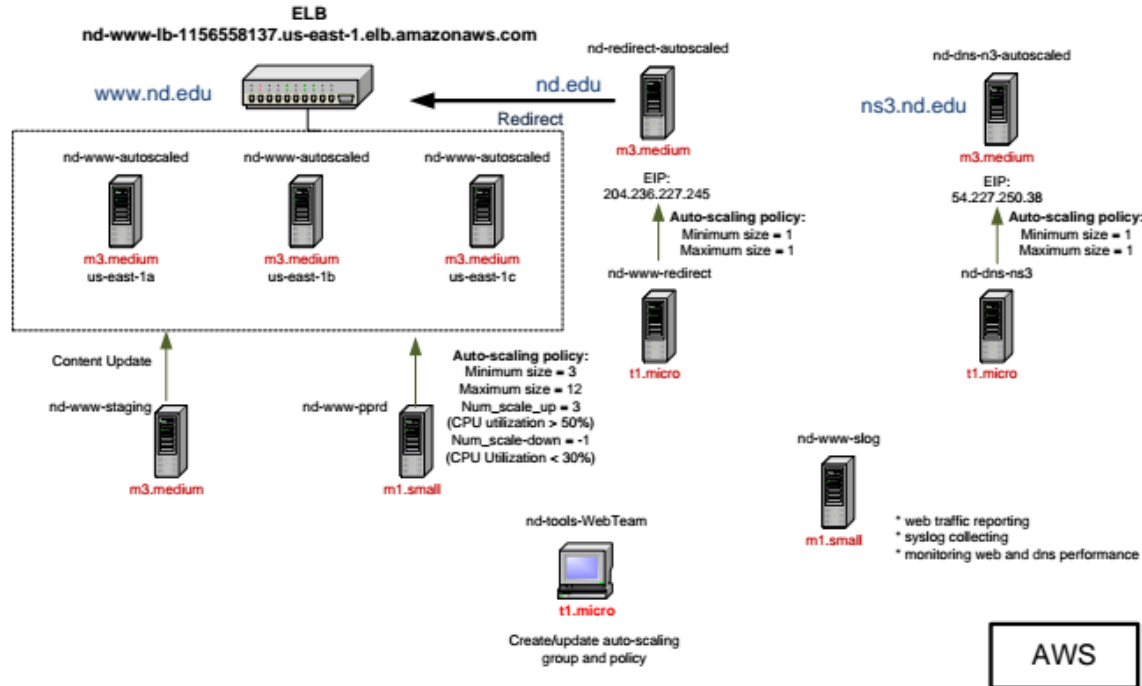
ELB
nd-www-lb-1156558137.us-east-1.elb.amazonaws.com

www.nd.edu

nd.edu

Redirect

nd-redirect-autoscaled
m3.medium
EIP:
204.236.227.245

Auto-scaling policy:
Minimum size = 1
Maximum size = 1

nd-www-redirect
t1.micro

nd-dns-n3-autoscaled
ns3.nd.edu
m3.medium
EIP:
54.227.250.38

Auto-scaling policy:
Minimum size = 1
Maximum size = 1

nd-dns-ns3
t1.micro

nd-www-autoscaled
m3.medium
us-east-1a

nd-www-autoscaled
m3.medium
us-east-1b

nd-www-autoscaled
m3.medium
us-east-1c

Content Update

nd-www-staging
m3.medium

nd-www-pprd
m1.small

Auto-scaling policy:
Minimum size = 3
Maximum size = 12
Num_scale_up = 3
(CPU utilization > 50%)
Num_scale-down = -1
(CPU Utilization < 30%)

nd-www-slog
m1.small

* web traffic reporting
* syslog collecting
* monitoring web and dns performance

nd-tools-WebTeam
t1.micro
Create/update auto-scaling group and policy

AWS